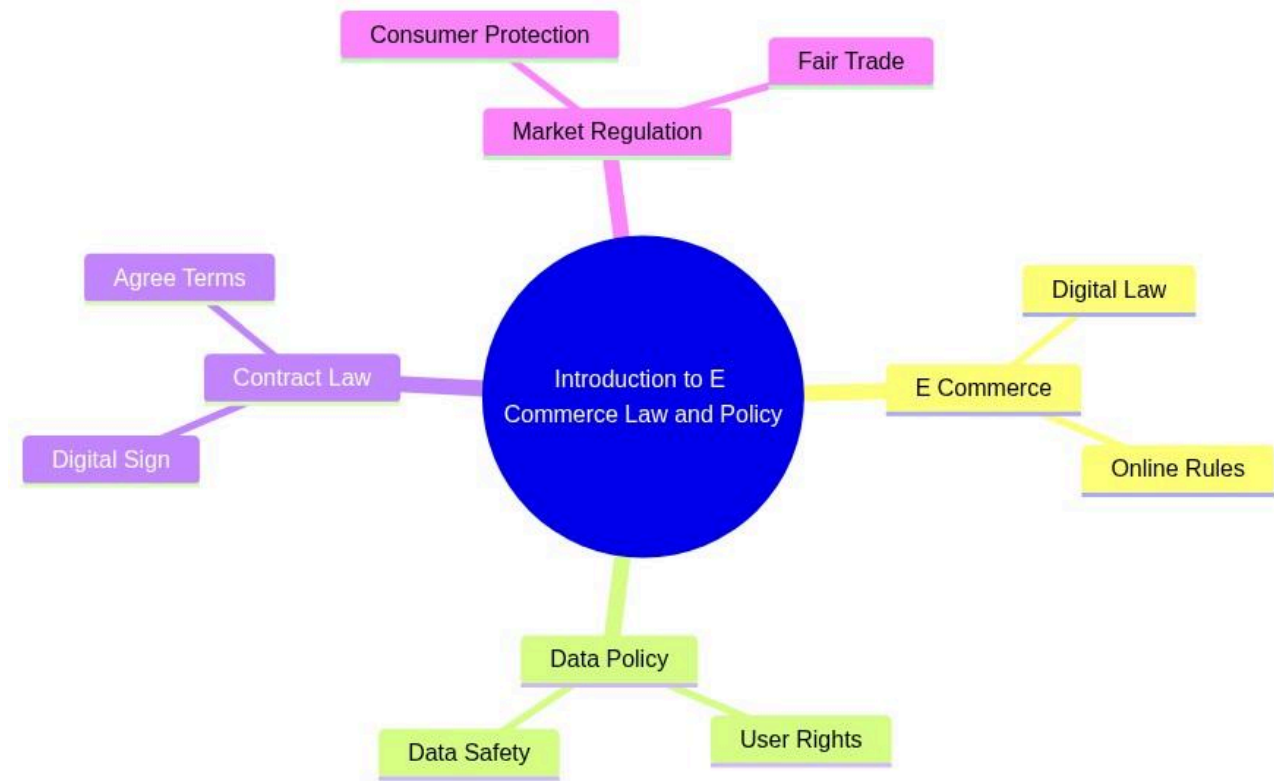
Consumer Protection

Fair Trade

Market Regulation

Agree Terms

Contract Law

Digital Sign

Introduction to E Commerce Law and Policy

Digital Law

E Commerce

Online Rules

Data Policy

Data Safety

User Rights